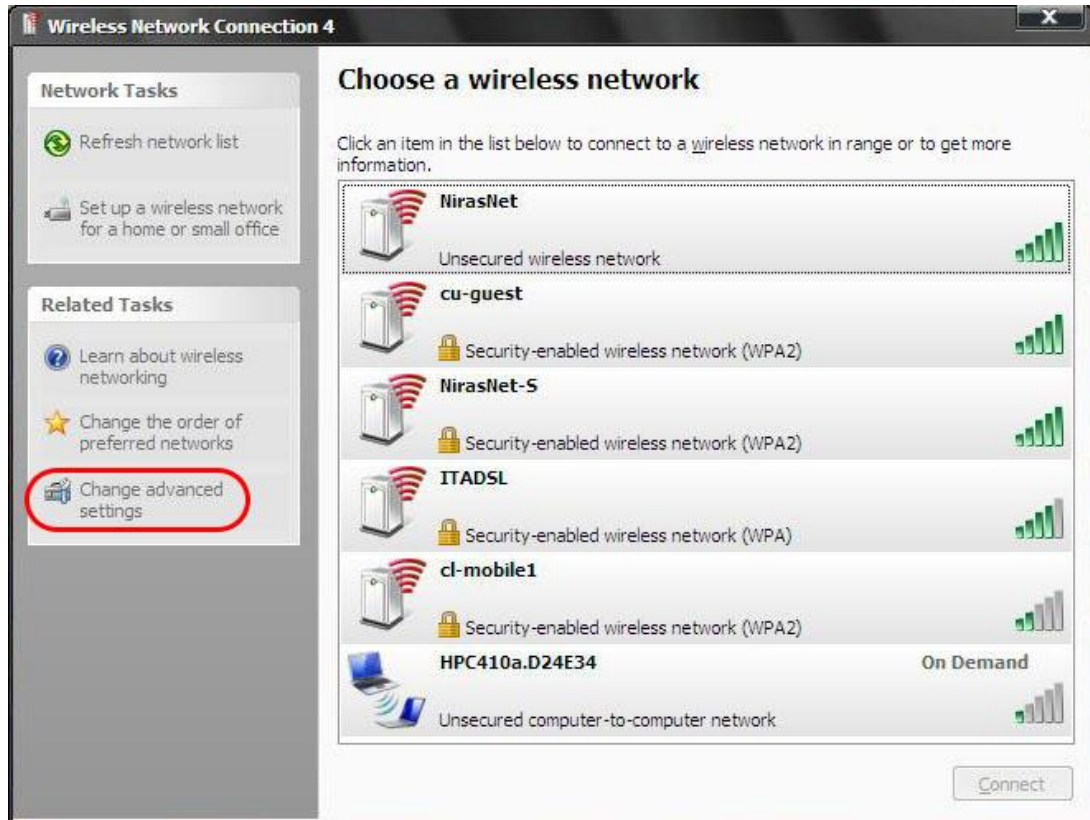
Wireless Network Connection 4

Network Tasks

Refresh network list

Set up a wireless network for a home or small office

Related Tasks

Learn about wireless networking

Change the order of preferred networks

Change advanced settings

Choose a wireless network

Click an item in the list below to connect to a wireless network in range or to get more information.

NirasNet
Unsecured wireless network

cu-guest
Security-enabled wireless network (WPA2)

NirasNet-S
Security-enabled wireless network (WPA2)

ITADSL
Security-enabled wireless network (WPA)

cl-mobile1
Security-enabled wireless network (WPA2)

HPC410a.D24E34
On Demand
Unsecured computer-to-computer network

Connect